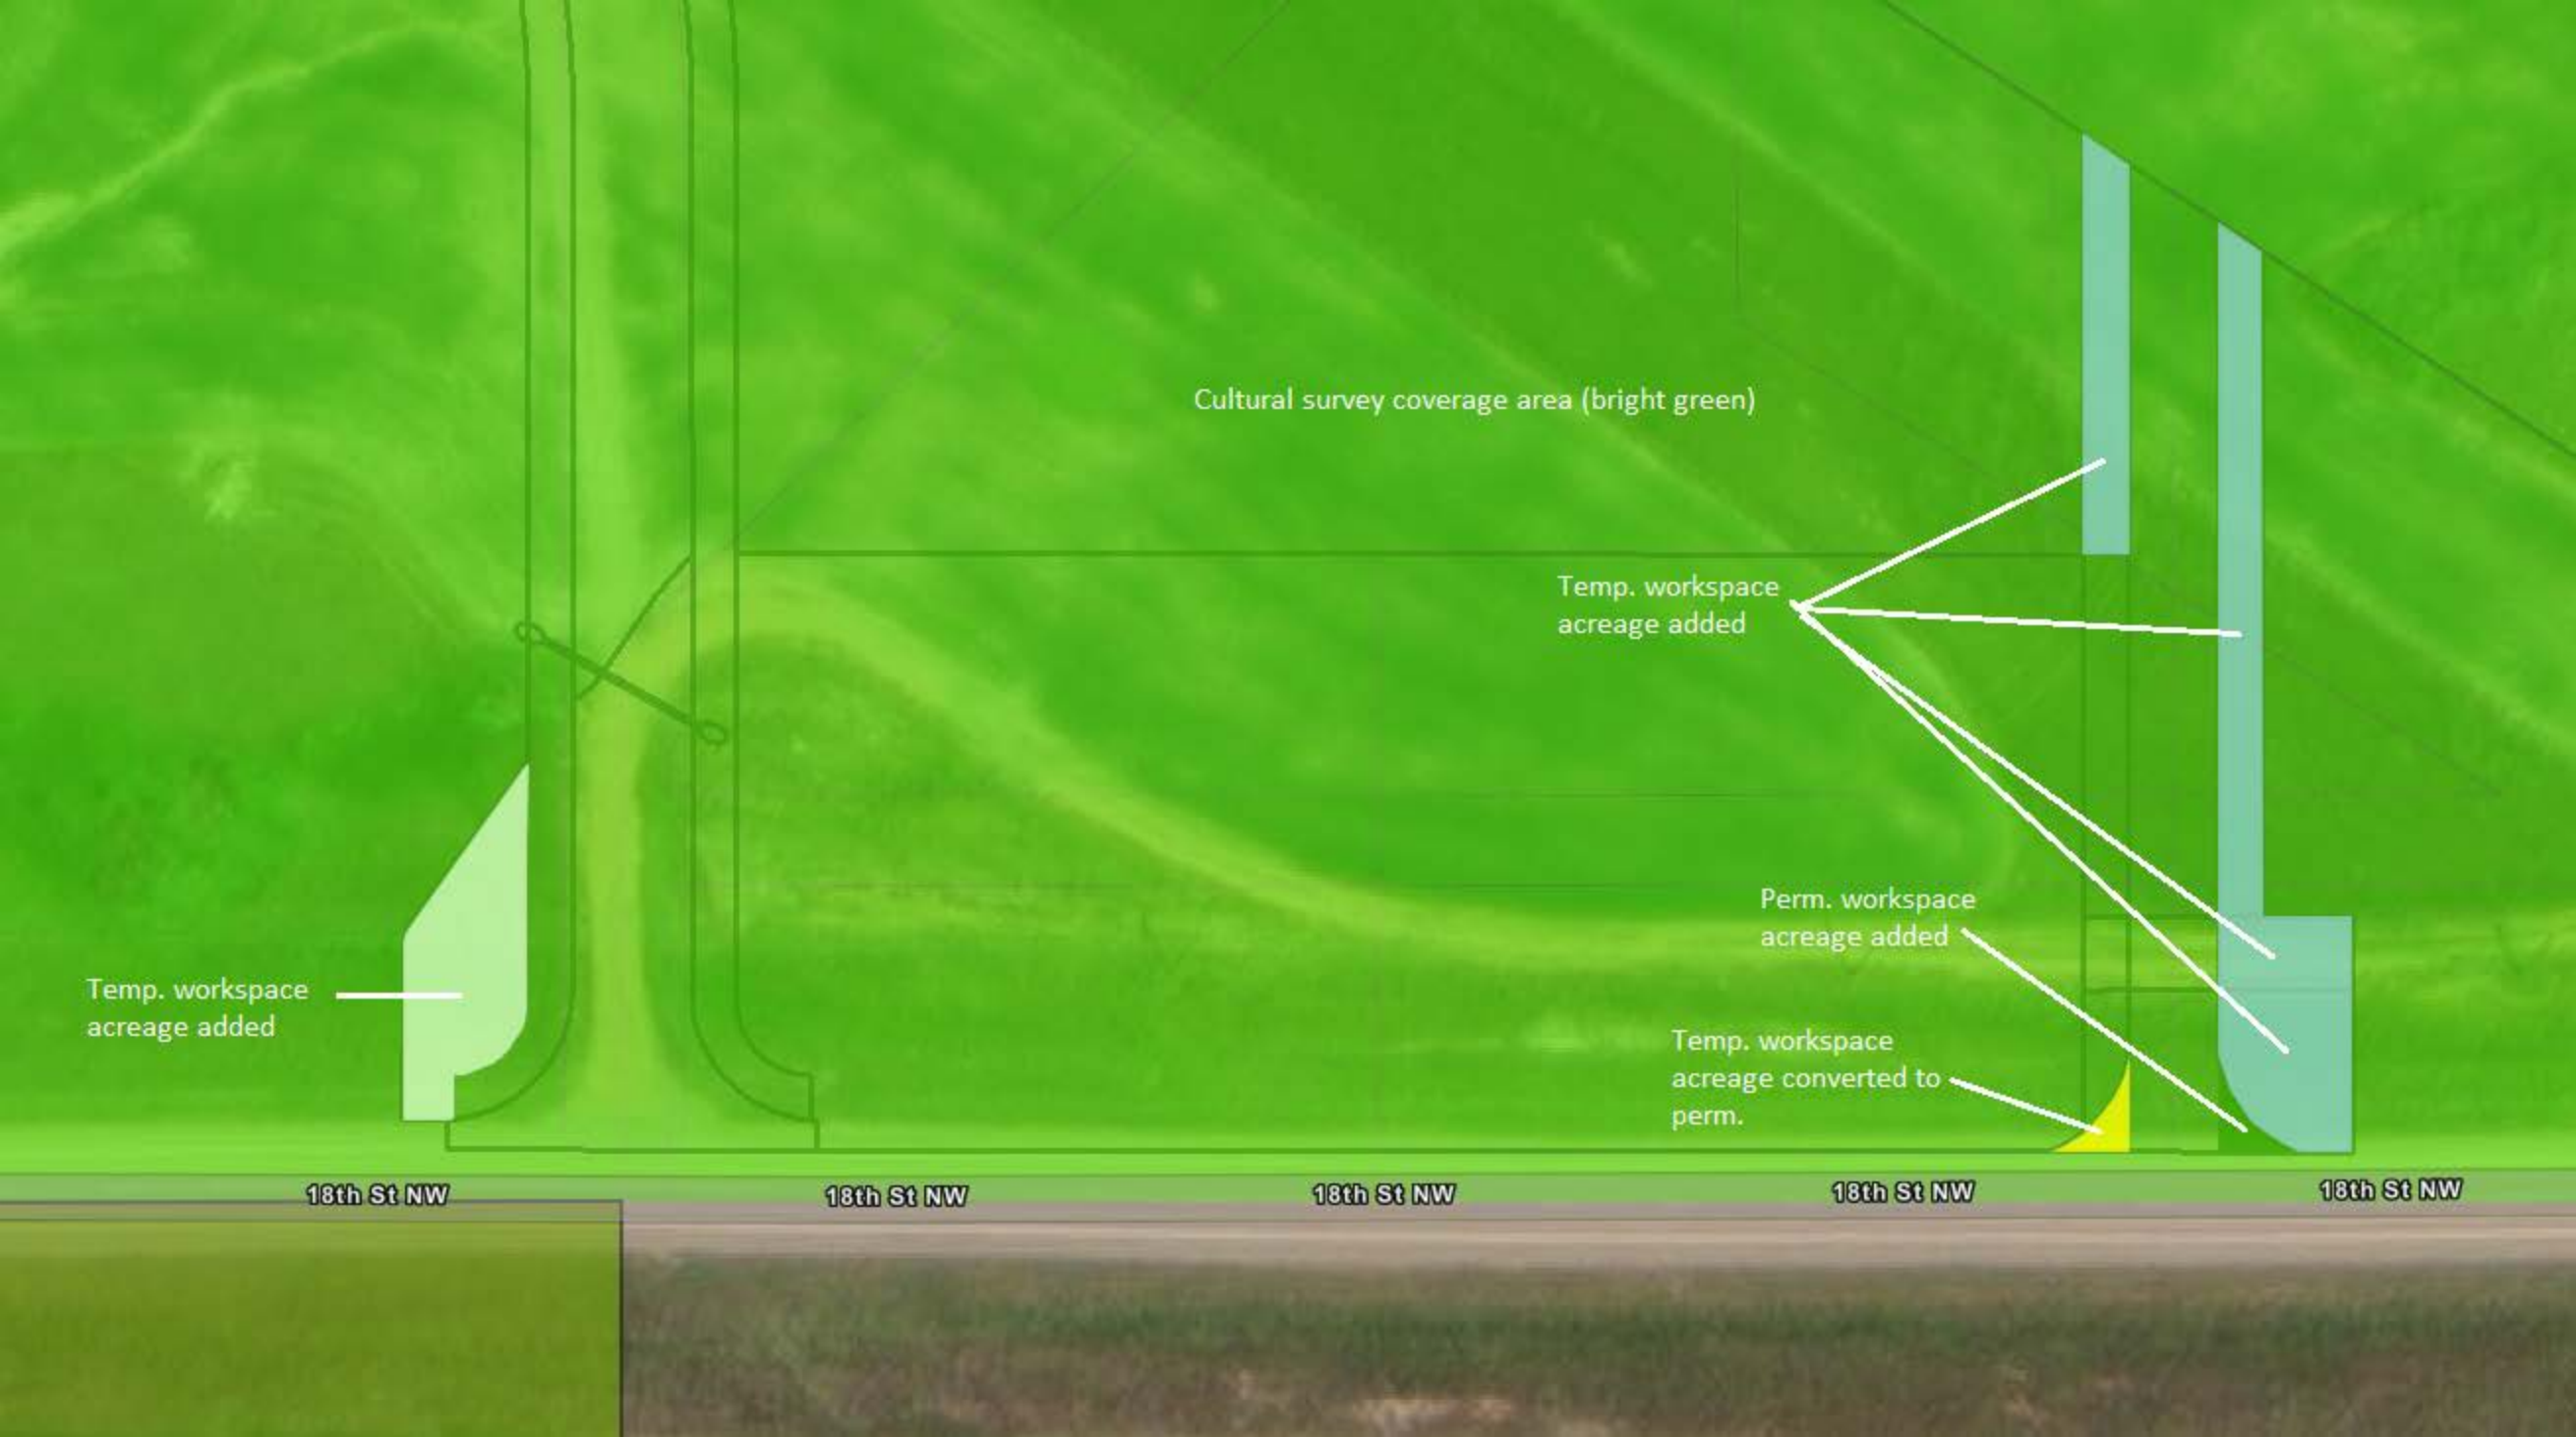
Cultural survey coverage area (bright green)

Temp. workspace acreage added

Perm. workspace acreage added

Temp. workspace acreage added

Temp. workspace acreage converted to perm.

18th St NW

18th St NW

18th St NW

18th St NW

18th St NW